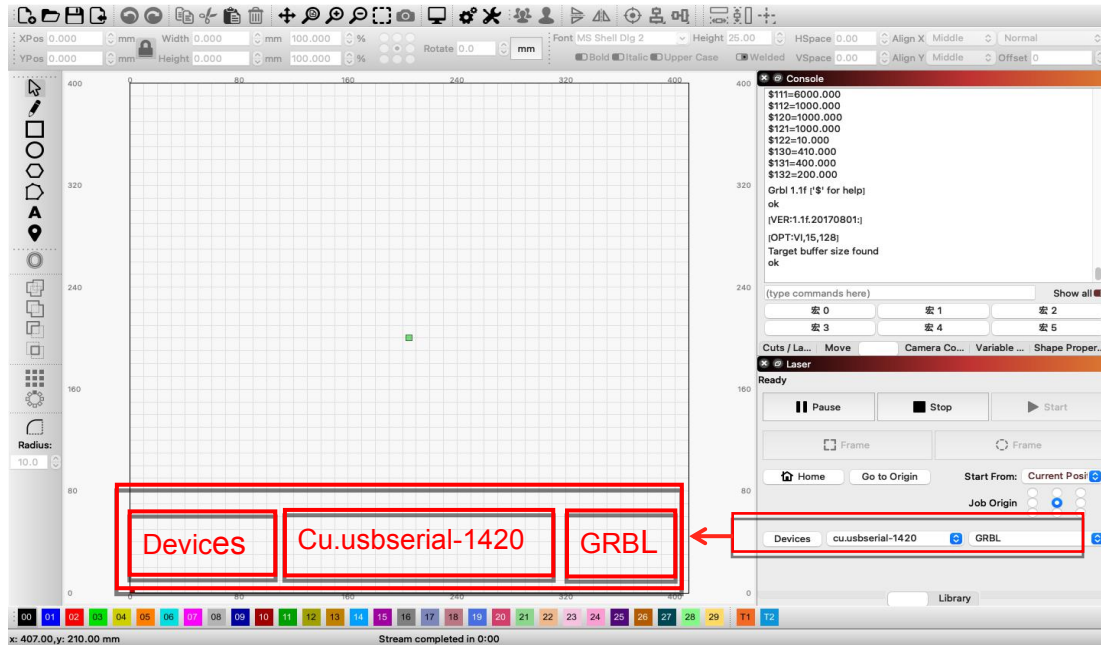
XPos 0.000 mm Width 0.000 mm 100.000 %
YPos 0.000 mm Height 0.000 mm 100.000 %
Rotate 0.0 mm
Font MS Shell Dlg 2 Height 25.00 HSpace 0.00 Align X Middle Normal
Bold Italic Upper Case Welded VSpace 0.00 Align Y Middle Offset 0

Console
$111=6000.000
$112=1000.000
$120=1000.000
$121=1000.000
$122=10.000
$130=410.000
$131=400.000
$132=200.000
Grbl 1.1f ['$' for help]
ok
[VER:1.1f.20170801:]
[OPT:VI,15,128]
Target buffer size found
ok

(type commands here) Show all
宏 0 宏 1 宏 2
宏 3 宏 4 宏 5
Cuts / La... Move Camera Co... Variable ... Shape Proper...

Laser
Ready
Pause Stop Start
Frame Frame
Home Go to Origin Start From: Current Posi
Job Origin
Devices cu.usbserial-1420 GRBL

Library

Radius:
10.0

400 320 240 160 80 0
0 80 160 240 320 400

Devices Cu.usbserial-1420 GRBL

00 01 02 03 04 05 06 07 08 09 10 11 12 13 14 15 16 17 18 19 20 21 22 23 24 25 26 27 28 29 T1 T2

x: 407.00, y: 210.00 mm Stream completed in 0:00